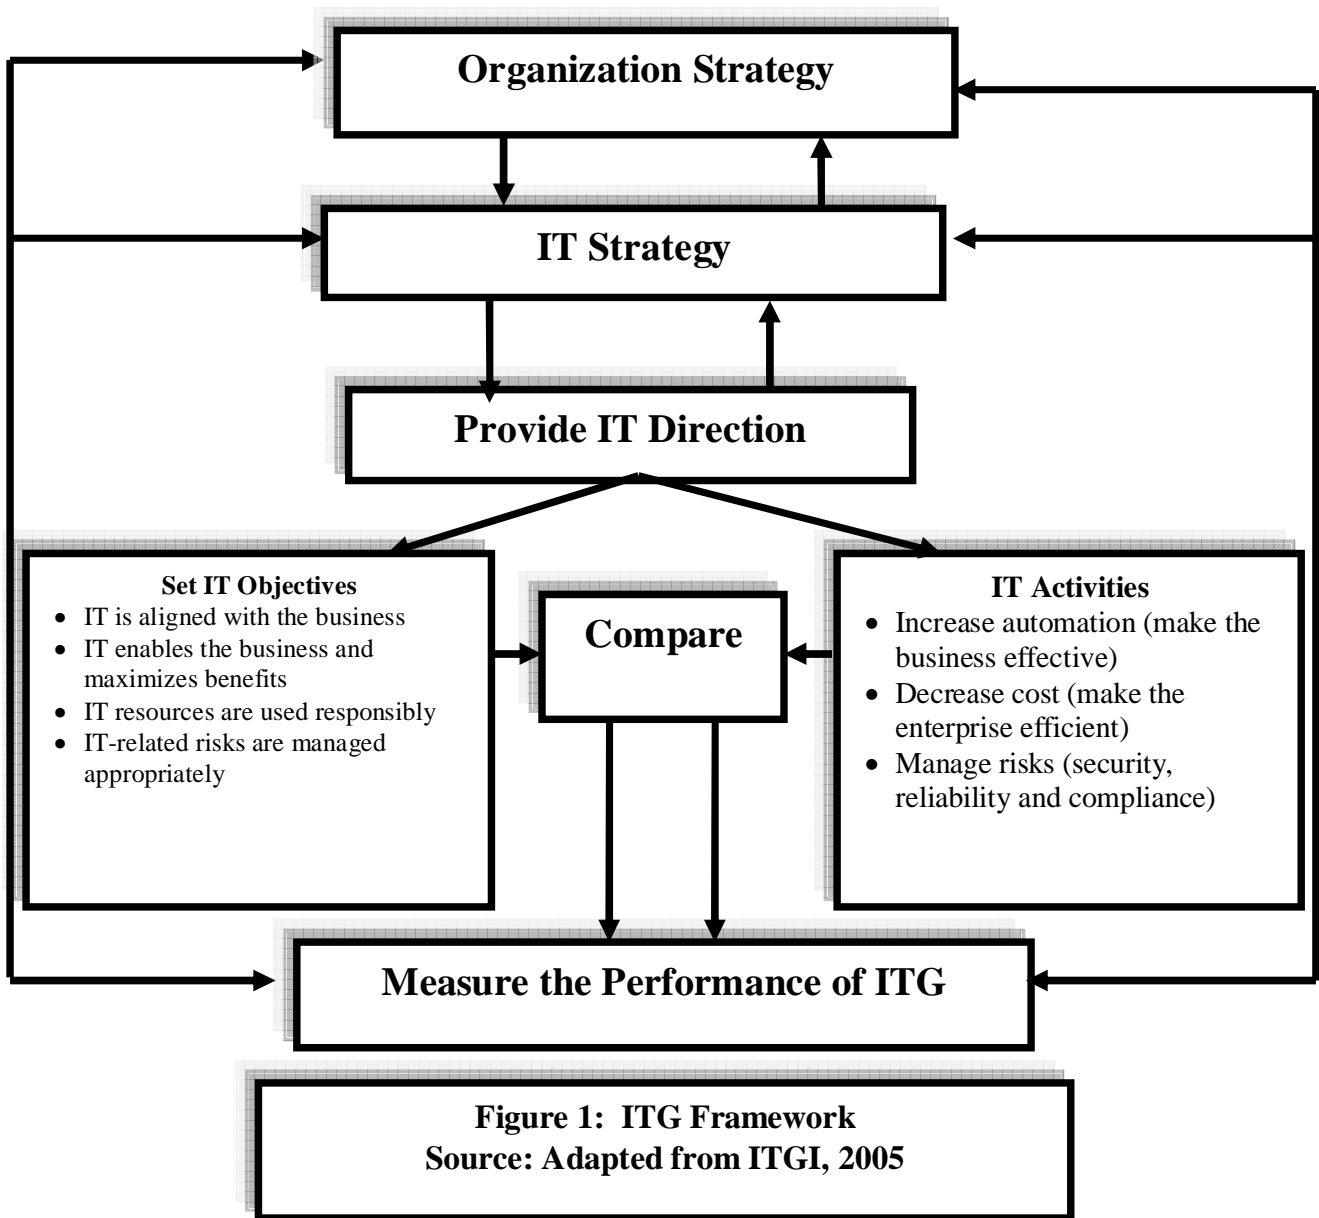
Organization Strategy

IT Strategy

Provide IT Direction

Set IT Objectives
- IT is aligned with the business
- IT enables the business and maximizes benefits
- IT resources are used responsibly
- IT-related risks are managed appropriately

Compare

IT Activities
- Increase automation (make the business effective)
- Decrease cost (make the enterprise efficient)
- Manage risks (security, reliability and compliance)

Measure the Performance of ITG

Figure 1: ITG Framework
Source: Adapted from ITGI, 2005